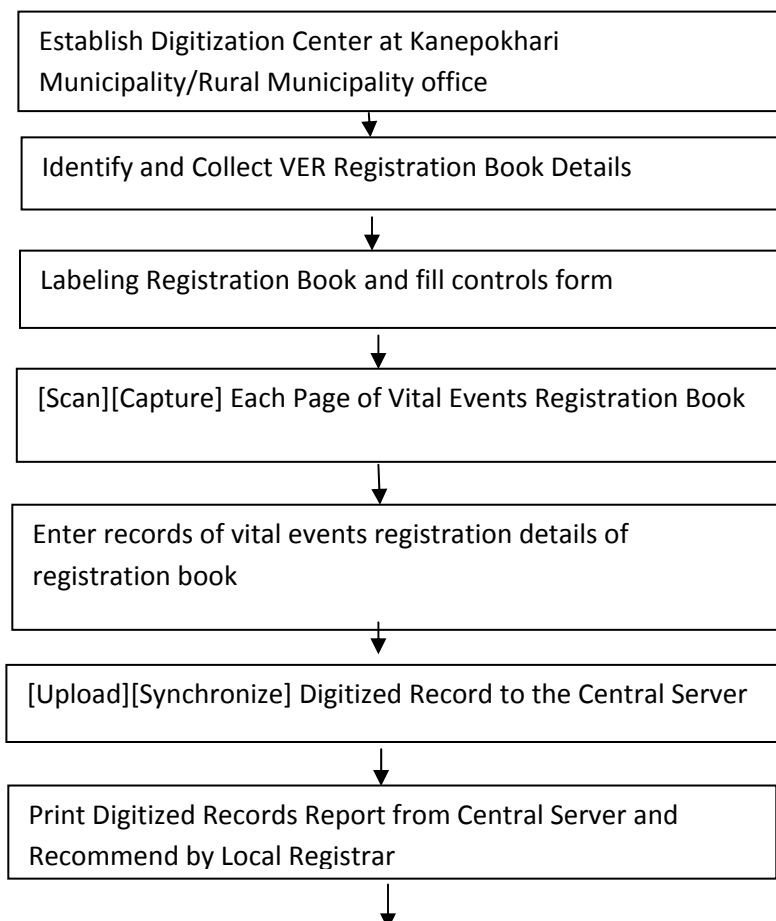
Establish Digitization Center at Kanepokhari Municipality/Rural Municipality office

Identify and Collect VER Registration Book Details

Labeling Registration Book and fill controls form

[Scan][Capture] Each Page of Vital Events Registration Book

Enter records of vital events registration details of registration book

[Upload][Synchronize] Digitized Record to the Central Server

Print Digitized Records Report from Central Server and Recommend by Local Registrar